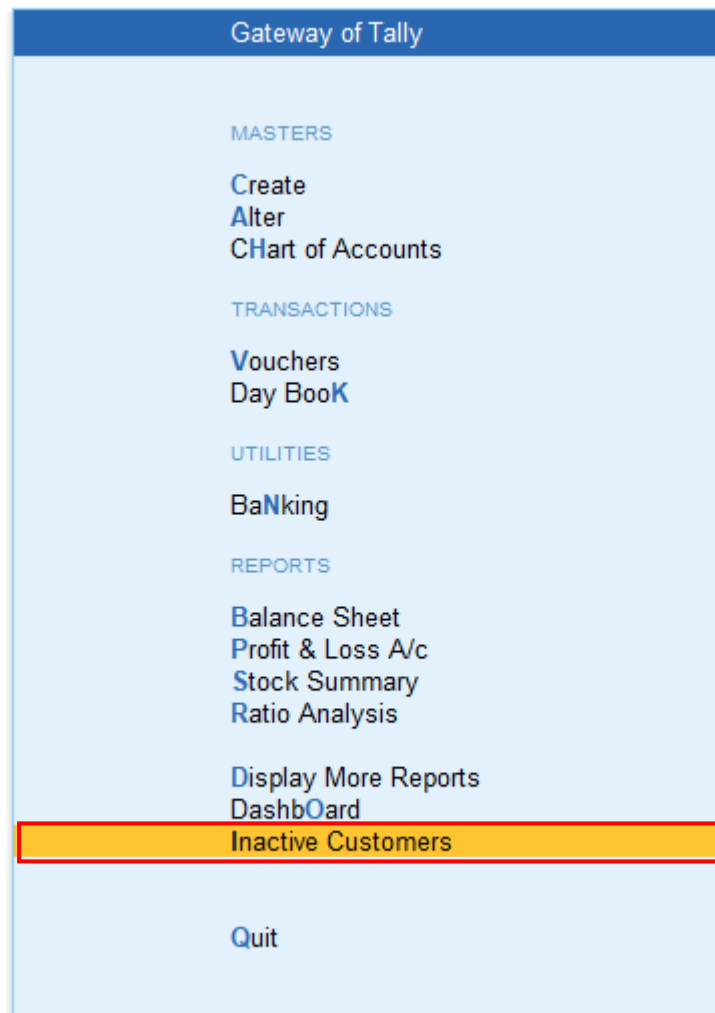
Gateway of Tally

MASTERS

Create
Alter
CHart of Accounts

TRANSACTIONS

Vouchers
Day BooK

UTILITIES

BaNking

REPORTS

Balance Sheet
Profit & Loss A/c
Stock Summary
Ratio Analysis

Display More Reports
DashbOard
Inactive Customers

Quit